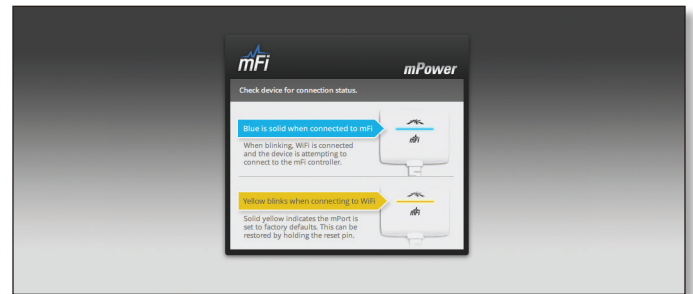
mFi

mPower

Check device for connection status.

Blue is solid when connected to mFi

When blinking, WiFi is connected and the device is attempting to connect to the mFi controller.

mFi

Yellow blinks when connecting to WiFi

Solid yellow indicates the mPort is set to factory defaults. This can be restored by holding the reset pin.

mFi